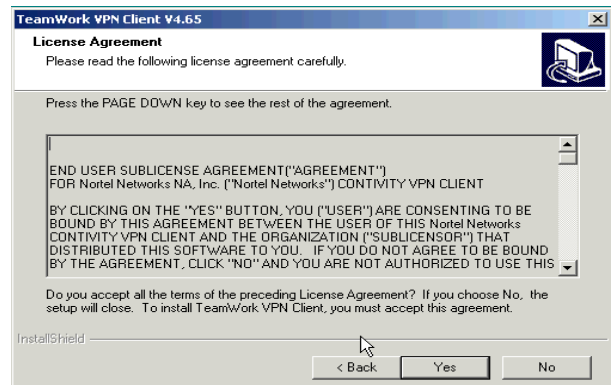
TeamWork VPN Client V4.65

License Agreement
Please read the following license agreement carefully.

Press the PAGE DOWN key to see the rest of the agreement.

END USER SUBLICENSE AGREEMENT("AGREEMENT")
FOR Nortel Networks NA, Inc. ("Nortel Networks") CONTIVITY VPN CLIENT

BY CLICKING ON THE "YES" BUTTON, YOU ("USER") ARE CONSENTING TO BE BOUND BY THIS AGREEMENT BETWEEN THE USER OF THIS Nortel Networks CONTIVITY VPN CLIENT AND THE ORGANIZATION ("SUBLICENSOR") THAT DISTRIBUTED THIS SOFTWARE TO YOU. IF YOU DO NOT AGREE TO BE BOUND BY THE AGREEMENT, CLICK "NO" AND YOU ARE NOT AUTHORIZED TO USE THIS

Do you accept all the terms of the preceding License Agreement? If you choose No, the setup will close. To install TeamWork VPN Client, you must accept this agreement.

InstallShield

< Back Yes No